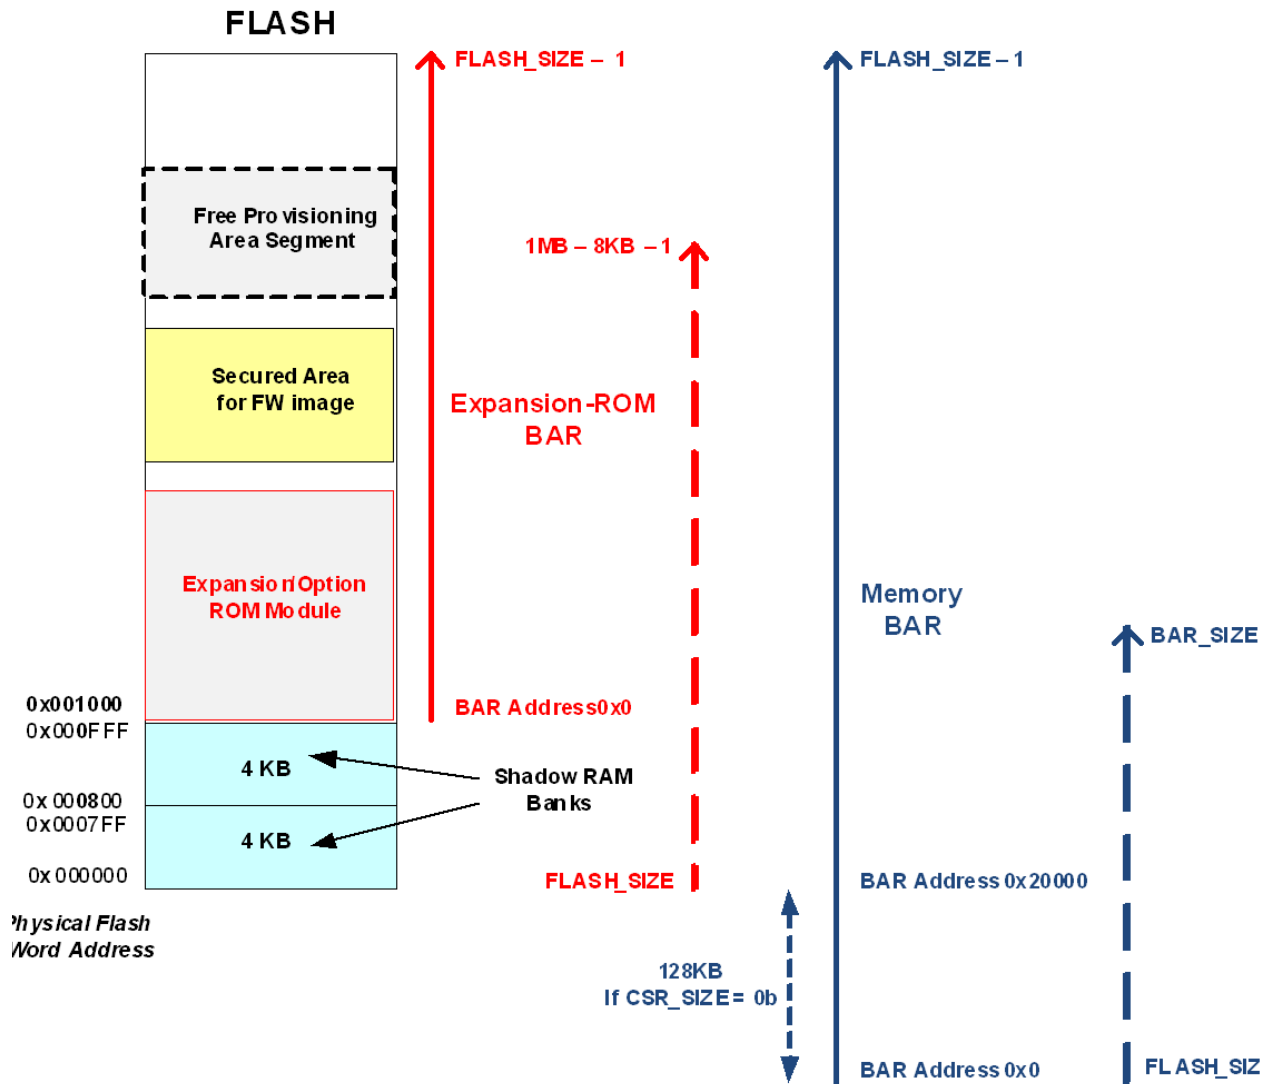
FLASH

FLASH_SIZE – 1

FLASH_SIZE – 1

Free Provisioning Area Segment

1MB – 8KB – 1

Secured Area for FW image

Expansion-ROM BAR

Expansion/Option ROM Module

Memory BAR

BAR_SIZE

0x001000
0x000FFF

BAR Address 0x0

4 KB

Shadow RAM Banks

0x 000800
0x0007FF

4 KB

0x 000000

FLASH_SIZE

BAR Address 0x20000

Physical Flash
Word Address

128KB
If CSR_SIZE = 0b

BAR Address 0x0

FLASH_SIZ